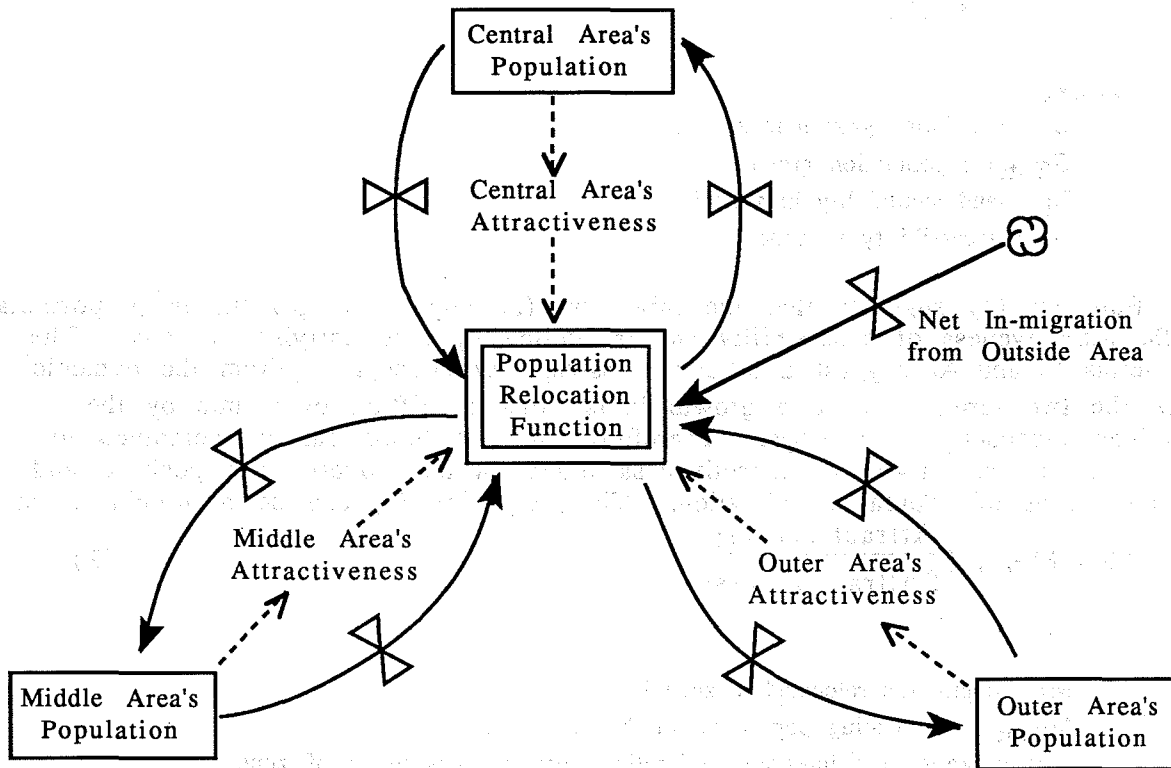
Central Area's Population

Central Area's Attractiveness

Net In-migration from Outside Area

Population Relocation Function

Middle Area's Attractiveness

Outer Area's Attractiveness

Middle Area's Population

Outer Area's Population